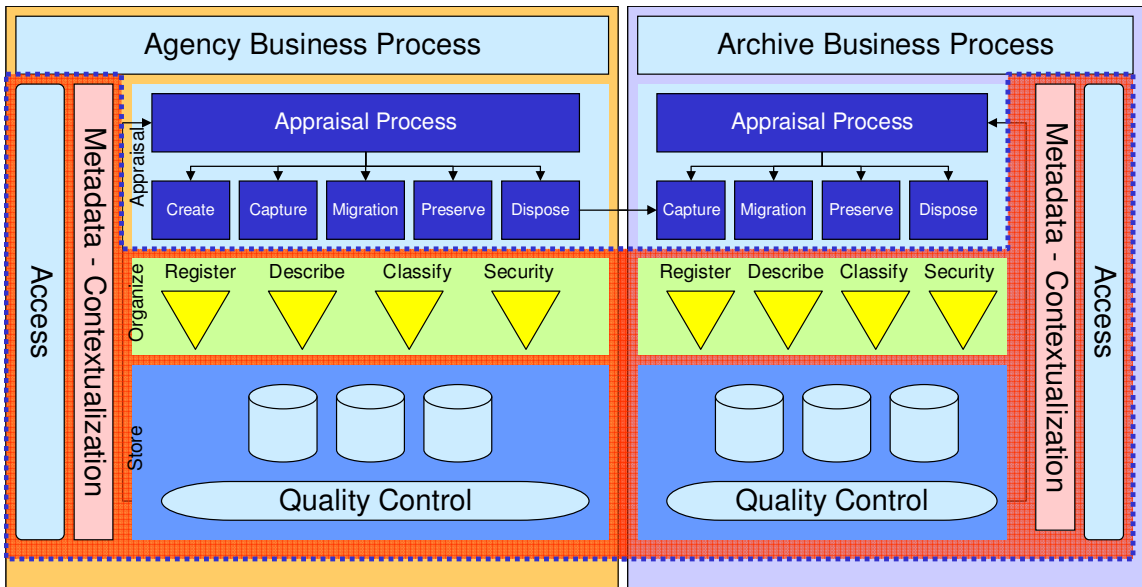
Agency Business Process

Access

Metadata - Contextualization

Appraisal

Appraisal Process

Create

Capture

Migration

Preserve

Dispose

Organize

Register

Describe

Classify

Security

Store

Quality Control

Archive Business Process

Appraisal Process

Capture

Migration

Preserve

Dispose

Register

Describe

Classify

Security

Quality Control

Metadata - Contextualization

Access